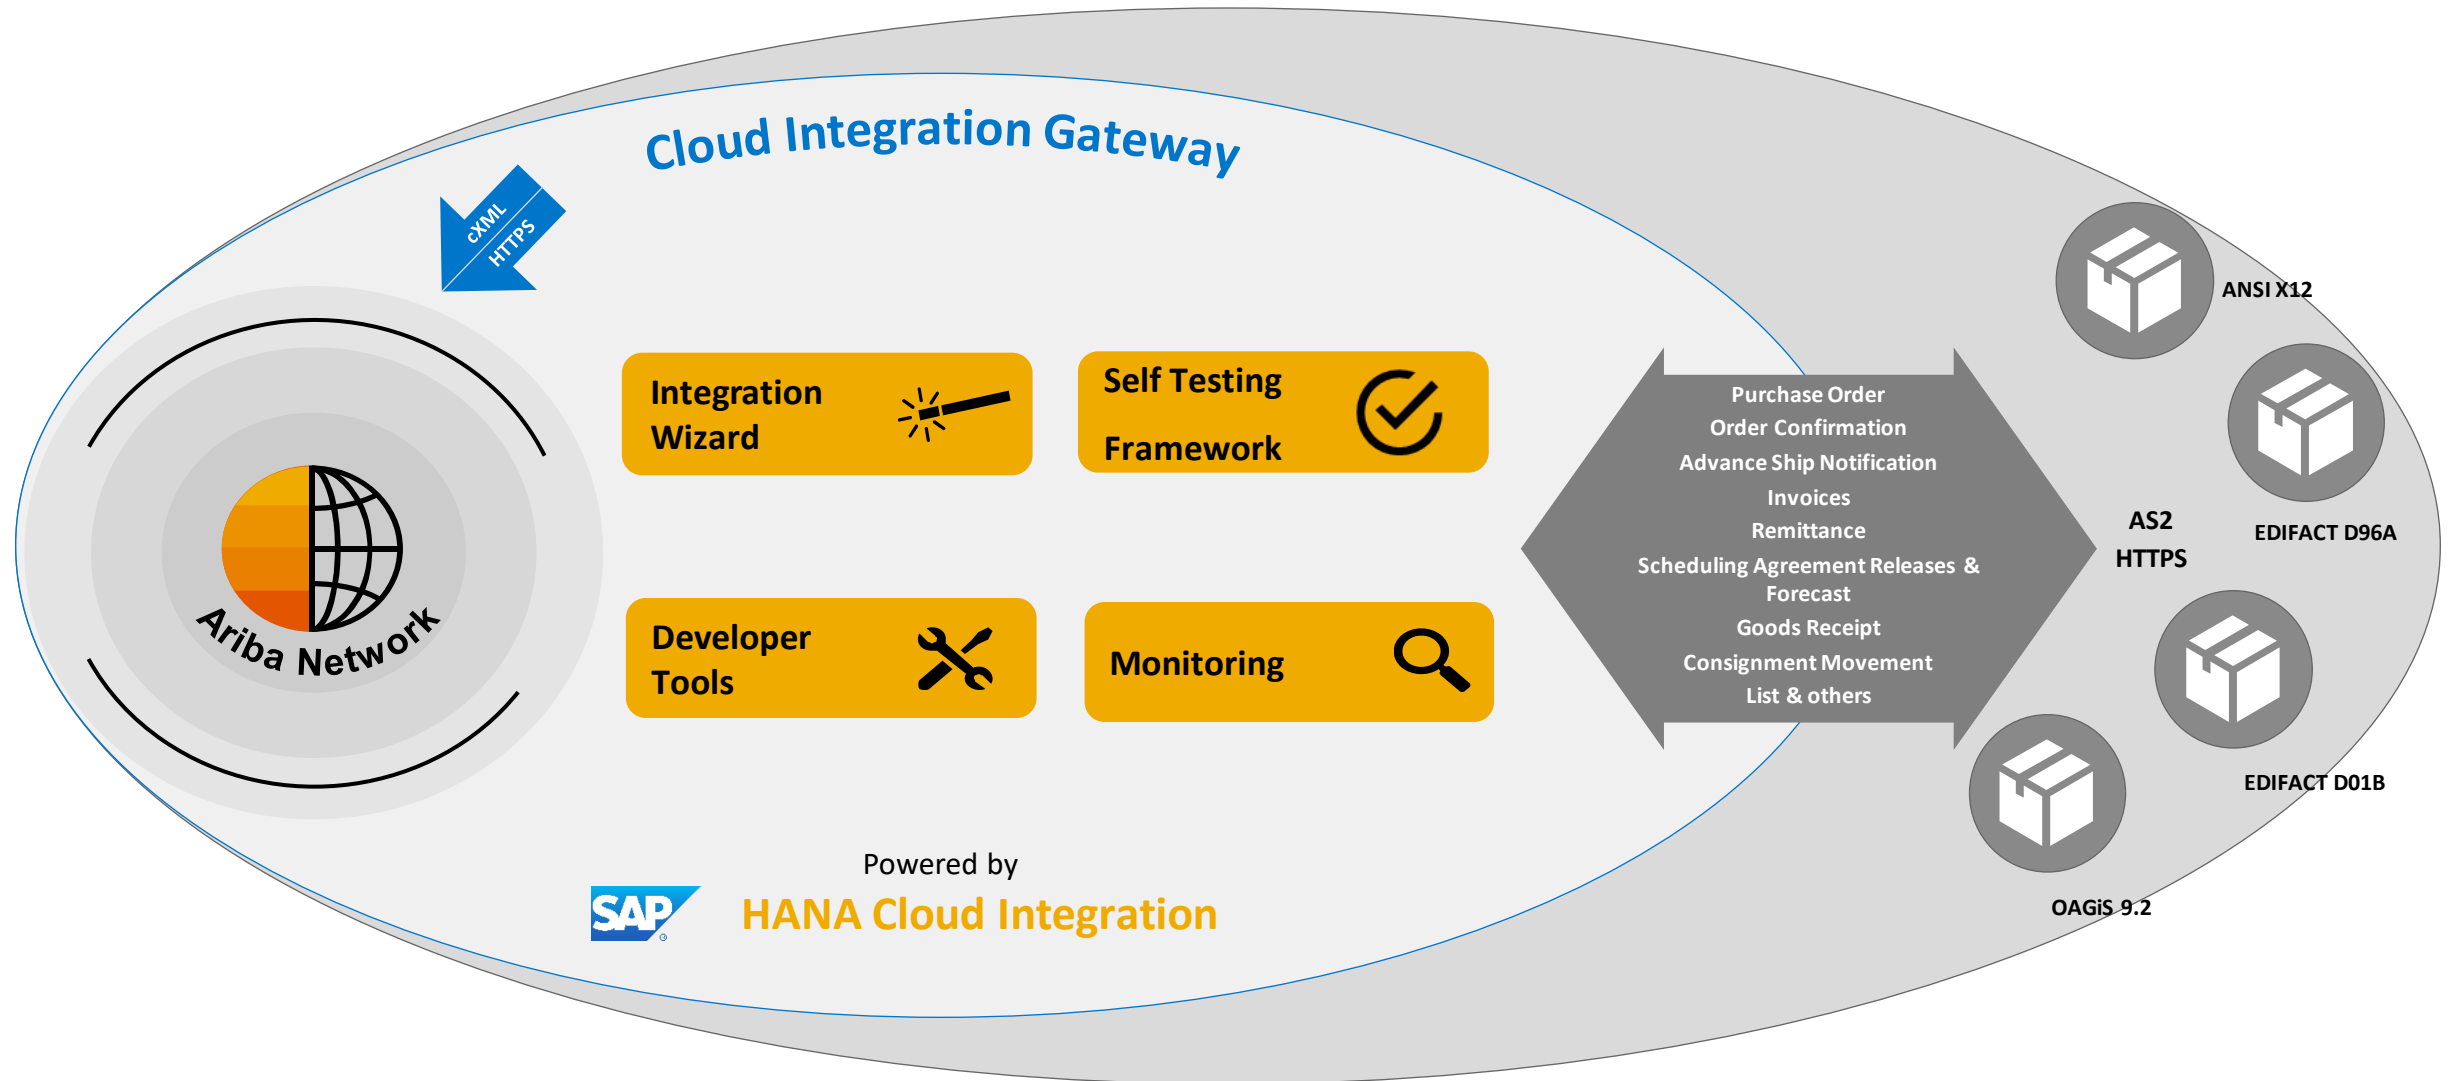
Cloud Integration Gateway

cXML
HTTPS

Ariba Network

Integration Wizard

Self Testing Framework

Developer Tools

Monitoring

Purchase Order
Order Confirmation
Advance Ship Notification
Invoices
Remittance
Scheduling Agreement Releases & Forecast
Goods Receipt
Consignment Movement
List & others

AS2
HTTPS

ANSI X12

EDIFACT D96A

EDIFACT D01B

OAGiS 9.2

Powered by
SAP
HANA Cloud Integration